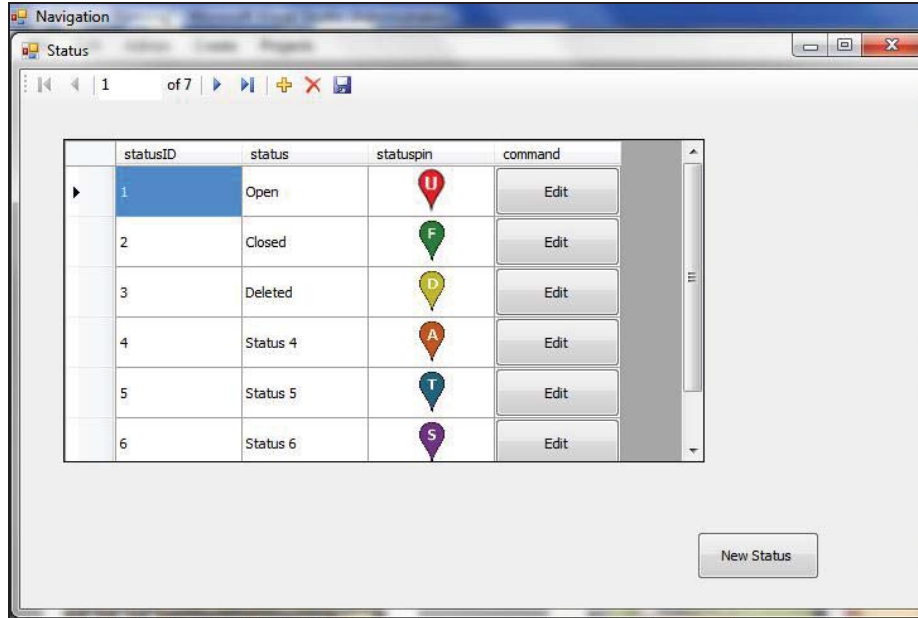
Navigation

Status

1 of 7

| | statusID | status | statuspin | command |
|---|---|---|---|---|
| ▸ | 1 | Open | U | Edit |
| | 2 | Closed | F | Edit |
| | 3 | Deleted | D | Edit |
| | 4 | Status 4 | A | Edit |
| | 5 | Status 5 | T | Edit |
| | 6 | Status 6 | S | Edit |

New Status